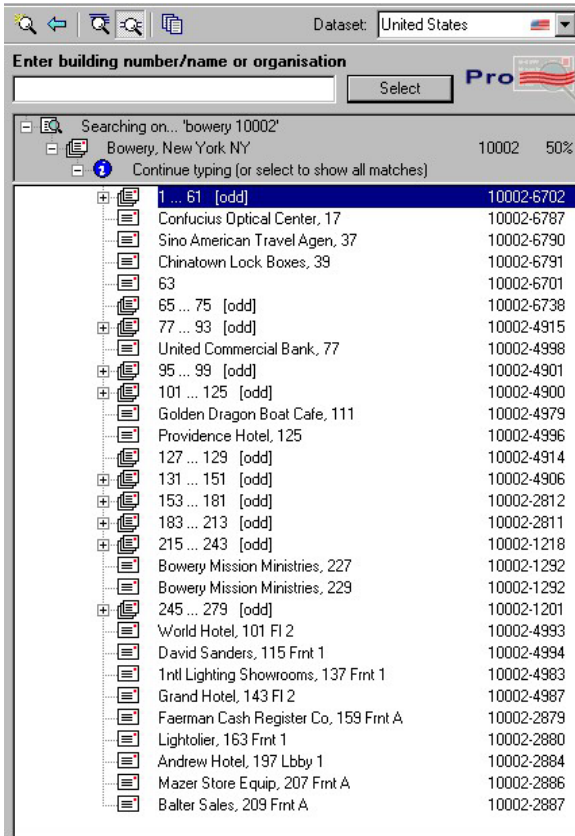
Dataset: United States

Enter building number/name or organisation

Select

Pro

Searching on... 'bowery 10002'

Bowery, New York NY 10002 50%

Continue typing (or select to show all matches)

| | |
|---|---|
| 1 ... 61 [odd] | 10002-6702 |
| Confucius Optical Center, 17 | 10002-6787 |
| Sino American Travel Agen, 37 | 10002-6790 |
| Chinatown Lock Boxes, 39 | 10002-6791 |
| 63 | 10002-6701 |
| 65 ... 75 [odd] | 10002-6738 |
| 77 ... 93 [odd] | 10002-4915 |
| United Commercial Bank, 77 | 10002-4998 |
| 95 ... 99 [odd] | 10002-4901 |
| 101 ... 125 [odd] | 10002-4900 |
| Golden Dragon Boat Cafe, 111 | 10002-4979 |
| Providence Hotel, 125 | 10002-4996 |
| 127 ... 129 [odd] | 10002-4914 |
| 131 ... 151 [odd] | 10002-4906 |
| 153 ... 181 [odd] | 10002-2812 |
| 183 ... 213 [odd] | 10002-2811 |
| 215 ... 243 [odd] | 10002-1218 |
| Bowery Mission Ministries, 227 | 10002-1292 |
| Bowery Mission Ministries, 229 | 10002-1292 |
| 245 ... 279 [odd] | 10002-1201 |
| World Hotel, 101 Fl 2 | 10002-4993 |
| David Sanders, 115 Frnt 1 | 10002-4994 |
| 1ntl Lighting Showrooms, 137 Frnt 1 | 10002-4983 |
| Grand Hotel, 143 Fl 2 | 10002-4987 |
| Faerman Cash Register Co, 159 Frnt A | 10002-2879 |
| Lightolier, 163 Frnt 1 | 10002-2880 |
| Andrew Hotel, 197 Lbby 1 | 10002-2884 |
| Mazer Store Equip, 207 Frnt A | 10002-2886 |
| Balter Sales, 209 Frnt A | 10002-2887 |